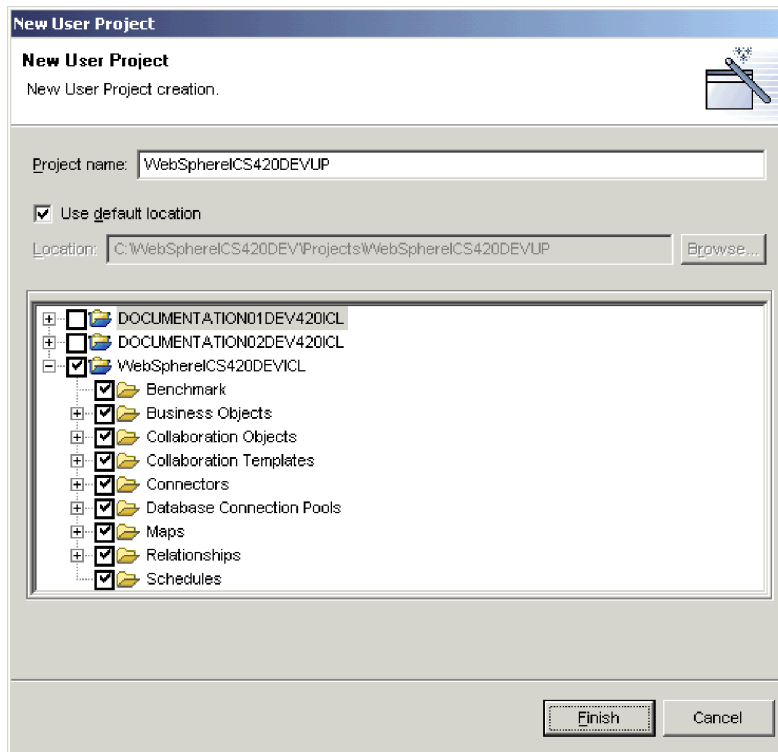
New User Project

New User Project

New User Project creation.

Project name: WebSphereICS420DEVUP

Use default location

Location: C:\WebSphereICS420DEV\Projects\WebSphereICS420DEVUP

Browse...

DOCUMENTATION01DEV420ICL
DOCUMENTATION02DEV420ICL
WebSphereICS420DEVICL
Benchmark
Business Objects
Collaboration Objects
Collaboration Templates
Connectors
Database Connection Pools
Maps
Relationships
Schedules

Finish

Cancel